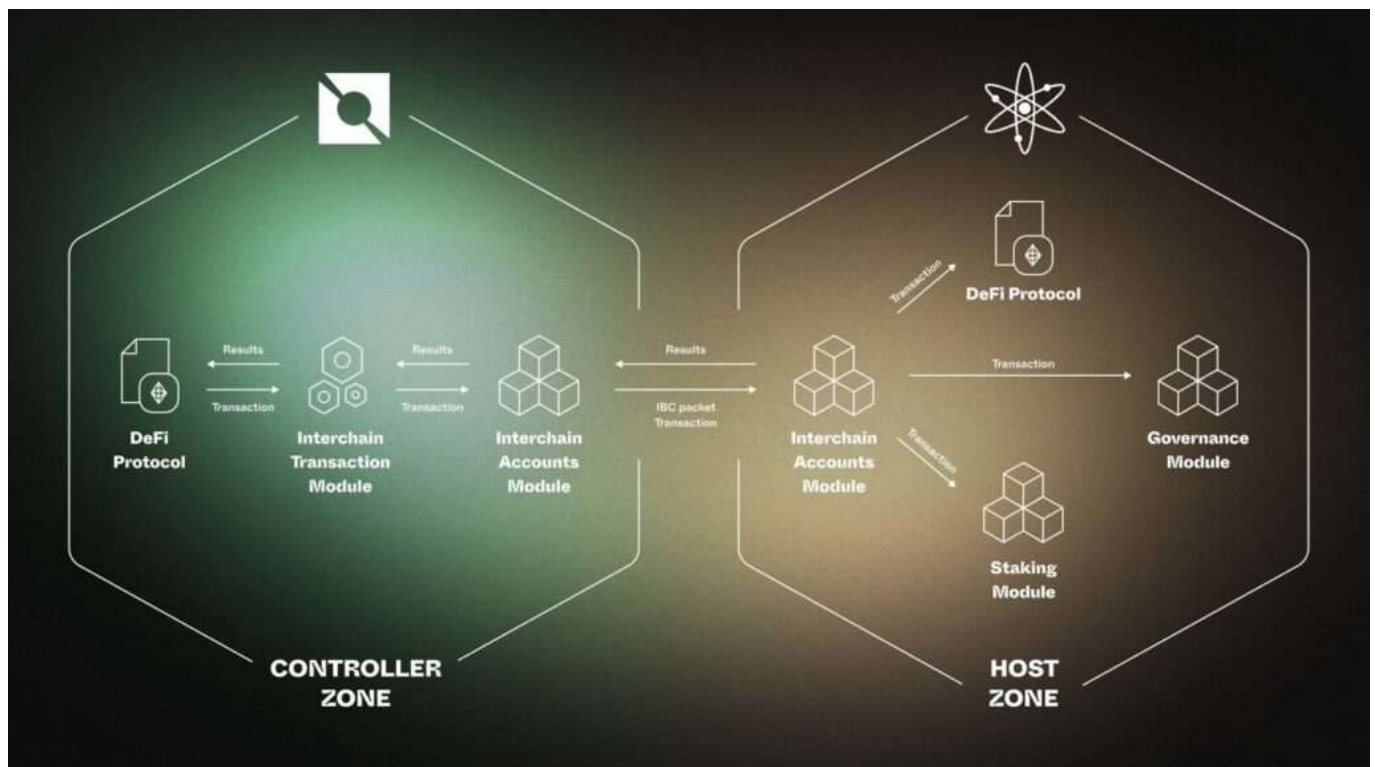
Results

Transaction

DeFi Protocol

Results

Transaction

Interchain Transaction Module

Interchain Accounts Module

Results

IBC packet Transaction

CONTROLLER ZONE

Transaction

DeFi Protocol

Transaction

Interchain Accounts Module

Governance Module

Transaction

Staking Module

HOST ZONE